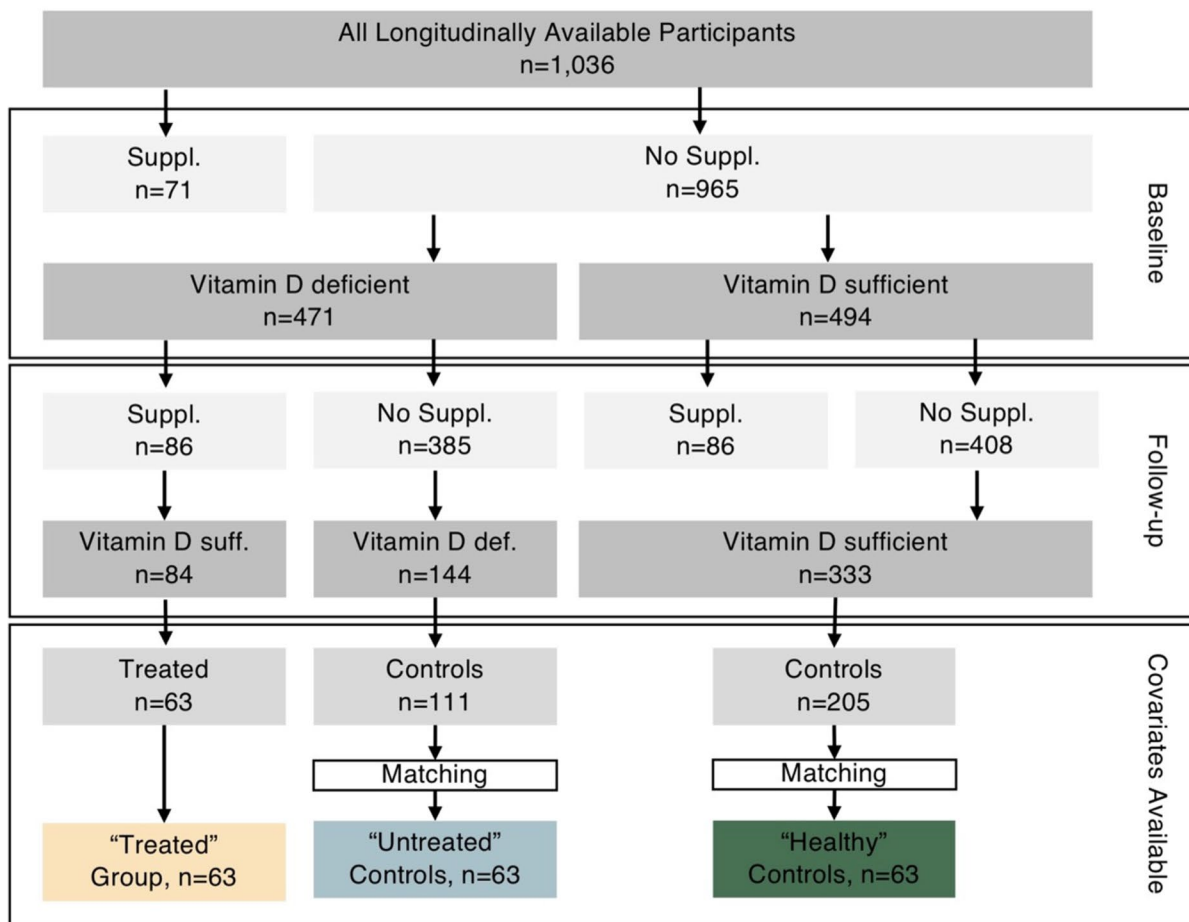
All Longitudinally Available Participants
n=1,036

Suppl.
n=71

No Suppl.
n=965

Baseline

Vitamin D deficient
n=471

Vitamin D sufficient
n=494

Suppl.
n=86

No Suppl.
n=385

Suppl.
n=86

No Suppl.
n=408

Follow-up

Vitamin D suff.
n=84

Vitamin D def.
n=144

Vitamin D sufficient
n=333

Treated
n=63

Controls
n=111

Controls
n=205

Covariates Available

Matching

Matching

"Treated"
Group, n=63

"Untreated"
Controls, n=63

"Healthy"
Controls, n=63